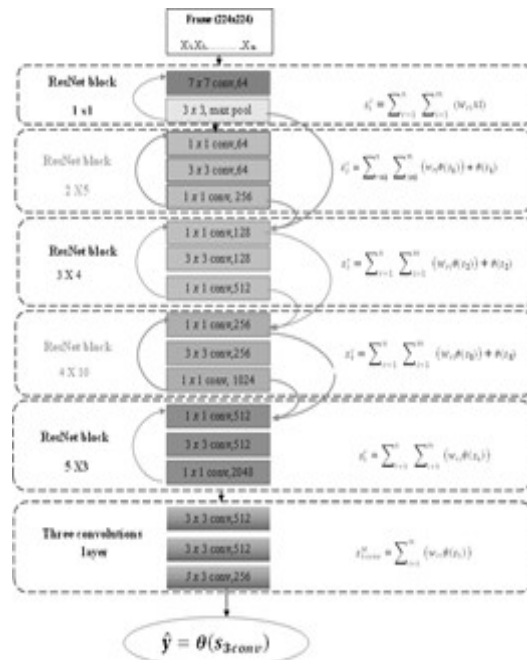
Frame (224x224)

$X_1 X_2 \ldots\ldots X_n$

ResNet block

1 x1

7 x 7 conv, 64

3 x 3, max pool

$z_i^1 = \sum_{i=1}^{n} \sum_{j=1}^{m} (w_{ij} x_i)$

ResNet block

2 X5

1 x 1 conv,64

3 x 3 conv,64

1 x 1 conv, 256

$z_i^2 = \sum_{i=1}^{n} \sum_{j=1}^{m} (w_{ij}\theta(z_{ij})) + \theta(z_{ij})$

ResNet block

3 X 4

1 x 1 conv,128

3 x 3 conv,128

1 x 1 conv,512

$z_i^3 = \sum_{i=1}^{n} \sum_{j=1}^{m} (w_{ij}\theta(z_{ij})) + \theta(z_{ij})$

ResNet block

4 X 10

1 x 1 conv,256

3 x 3 conv,256

1 x 1 conv, 1024

$z_i^4 = \sum_{i=1}^{n} \sum_{j=1}^{m} (w_{ij}\theta(z_{ij})) + \theta(z_{ij})$

ResNet block

5 X3

1 x 1 conv,512

3 x 3 conv,512

1 x 1 conv,2048

$z_i^5 = \sum_{i=1}^{n} \sum_{j=1}^{m} (w_{ij}\theta(z_{ij}))$

Three convolutions layer

3 x 3 conv,512

3 x 3 conv,512

3 x 3 conv,256

$z_{3conv}^{i} = \sum_{i=1}^{n} (w_{ij}\theta(z_{ij}))$

$\hat{y} = \theta(s_{3conv})$